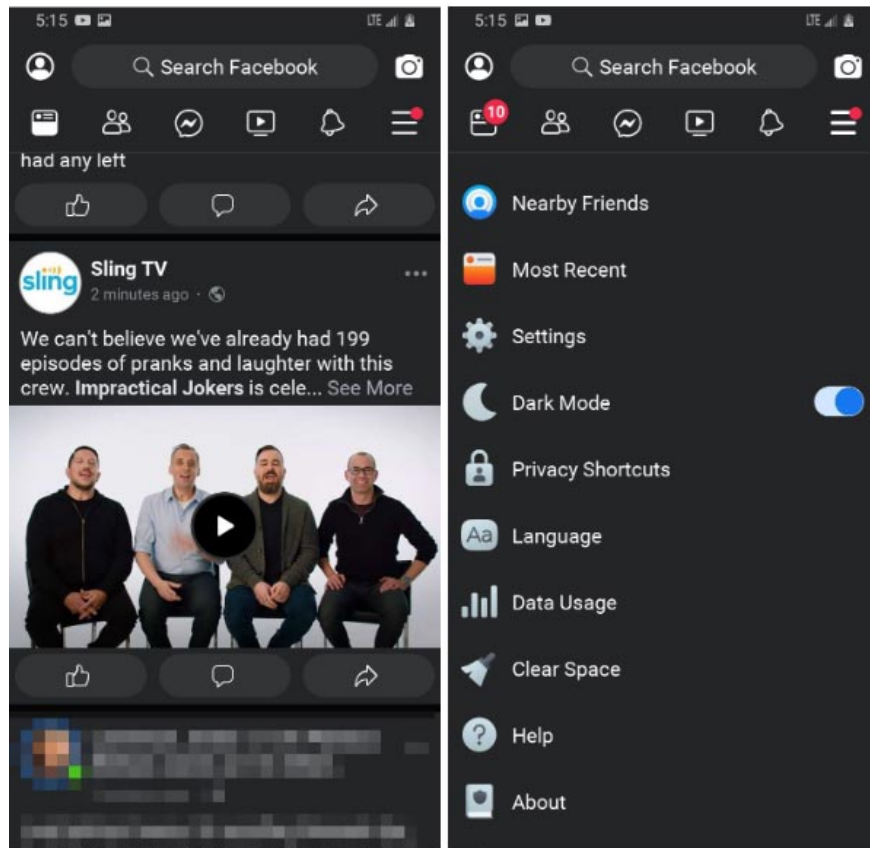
5:15

Search Facebook

had any left

sling

Sling TV
2 minutes ago ·

We can't believe we've already had 199 episodes of pranks and laughter with this crew. **Impractical Jokers** is cele... See More

5:15

Search Facebook

10

Nearby Friends

Most Recent

Settings

Dark Mode

Privacy Shortcuts

Aa

Language

Data Usage

Clear Space

Help

About